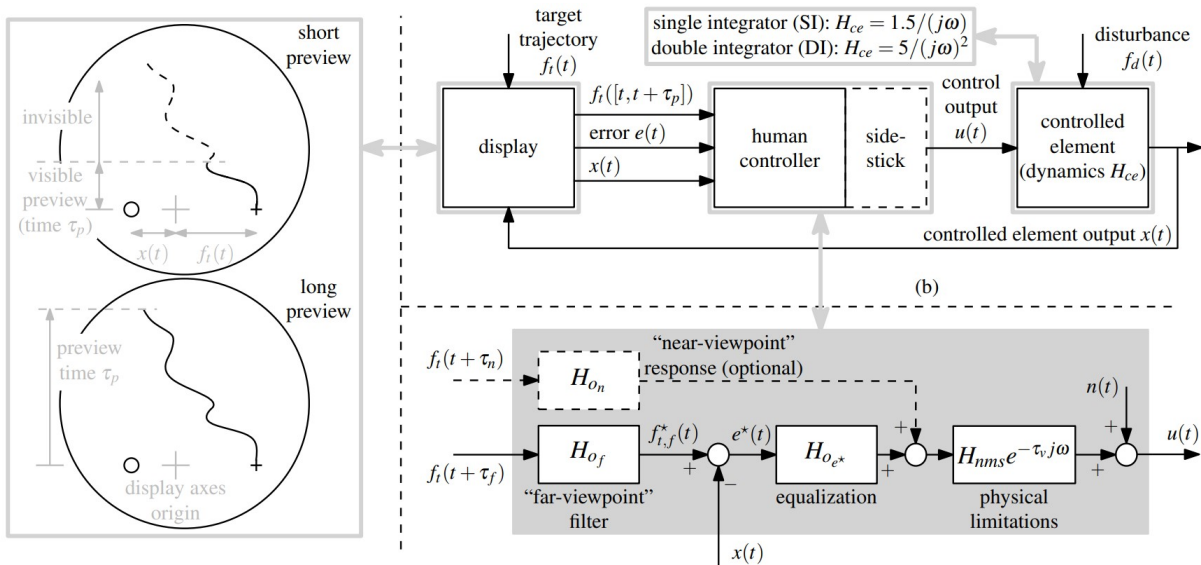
short preview

invisible

visible preview (time $\tau_p$)

$x(t)$ $f_t(t)$

long preview

preview time $\tau_p$

display axes origin

target trajectory $f_t(t)$

single integrator (SI): $H_{ce} = 1.5/(j\omega)$
double integrator (DI): $H_{ce} = 5/(j\omega)^2$

disturbance $f_d(t)$

display

$f_t([t, t+\tau_p])$

error $e(t)$

$x(t)$

human controller

side-stick

control output $u(t)$

controlled element (dynamics $H_{ce}$)

controlled element output $x(t)$

(b)

$f_t(t+\tau_n)$

$H_{o_n}$

"near-viewpoint" response (optional)

$n(t)$

$f_t(t+\tau_f)$

$H_{o_f}$

$f^{\star}_{t,f}(t)$

$e^{\star}(t)$

$H_{o_{e^\star}}$

$H_{nms}e^{-\tau_v j\omega}$

$u(t)$

+ − + + + +

"far-viewpoint" filter

equalization

physical limitations

$x(t)$